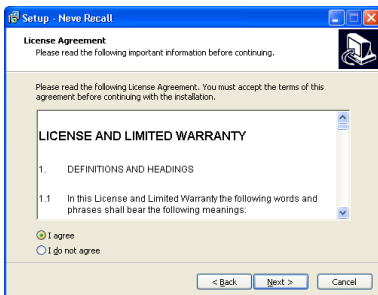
Setup - Neve Recall

License Agreement
Please read the following important information before continuing.

Please read the following License Agreement. You must accept the terms of this agreement before continuing with the installation.

LICENSE AND LIMITED WARRANTY

1. DEFINITIONS AND HEADINGS

1.1 In this License and Limited Warranty the following words and phrases shall bear the following meanings:

I agree
I do not agree

< Back
Next >
Cancel